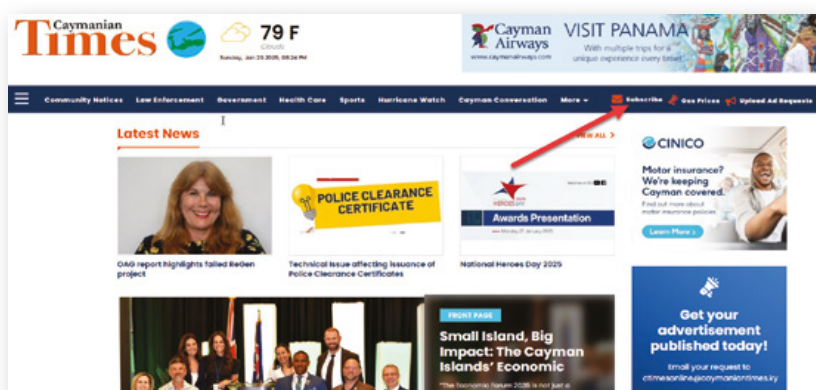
Caymanian Times

79 F
Clouds
Tuesday, Jan 28 2025, 08:34 PM

Cayman Airways
www.caymanairways.com
VISIT PANAMA
With multiple trips for a unique experience every time!

Community Notices Law Enforcement Government Health Care Sports Hurricane Watch Cayman Conversation More Subscribe Gas Prices Upload Ad Requests

Latest News

VIEW ALL >

OAG report highlights failed ReGen project

POLICE CLEARANCE CERTIFICATE

Technical issue affecting issuance of Police Clearance Certificates

Awards Presentation

National Heroes Day 2025

CINICO
Motor insurance? We're keeping Cayman covered.
Find out more about motor insurance policies
Learn More >

FRONT PAGE
Small Island, Big Impact: The Cayman Islands' Economic
"The Economic Forum 2025 is not just a

Get your advertisement published today!
Email your request to cttmesonline@caymaniantimes.ky